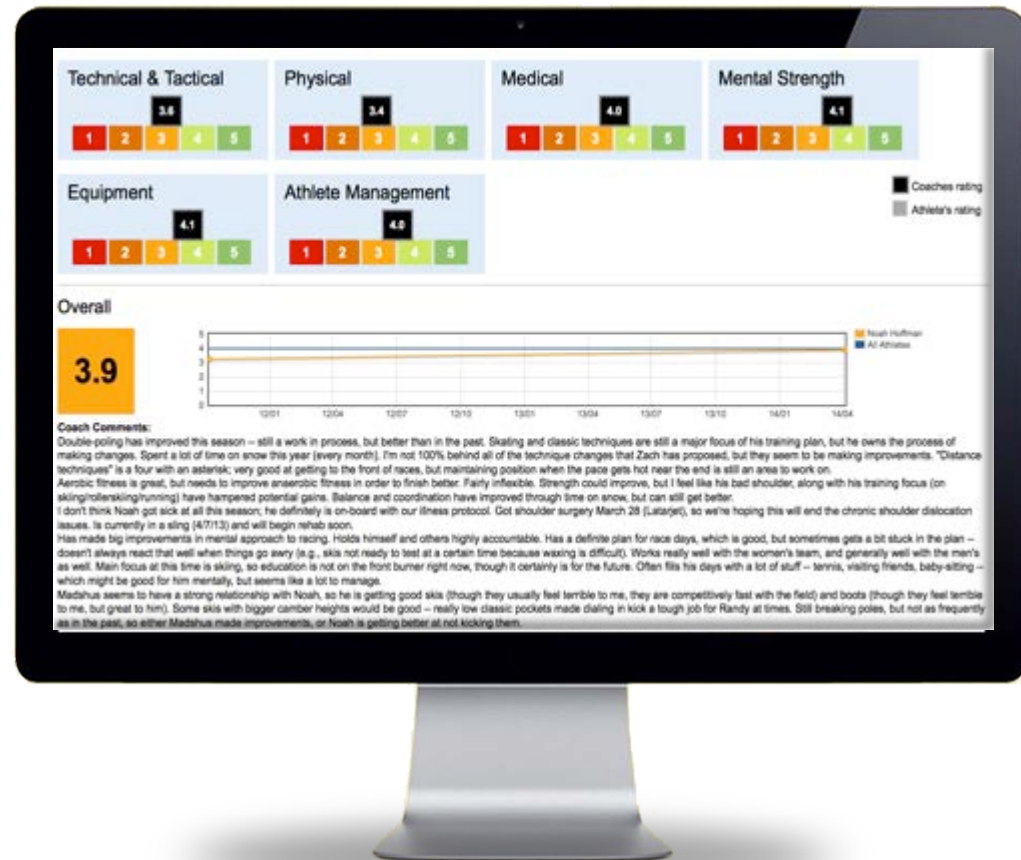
Technical & Tactical
3.6
1 2 3 4 5

Physical
3.4
1 2 3 4 5

Medical
4.0
1 2 3 4 5

Mental Strength
4.1
1 2 3 4 5

Equipment
4.1
1 2 3 4 5

Athlete Management
4.0
1 2 3 4 5

Coaches rating
Athlete's rating

Overall
3.9

5
4
3
2
1
0
12/01 12/04 12/07 12/10 13/01 13/04 13/07 13/10 14/01 14/04
Noah Hoffman
All Athletes

Coach Comments:
Double-poling has improved this season – still a work in process, but better than in the past. Skating and classic techniques are still a major focus of his training plan, but he owns the process of making changes. Spent a lot of time on snow this year (every month). I'm not 100% behind all of the technique changes that Zach has proposed, but they seem to be making improvements. "Distance techniques" is a four with an asterisk; very good at getting to the front of races, but maintaining position when the pace gets hot near the end is still an area to work on.
Aerobic fitness is great, but needs to improve anaerobic fitness in order to finish better. Fairly inflexible. Strength could improve, but I feel like his bad shoulder, along with his training focus (on skiing/rollerskiing/running) have hampered potential gains. Balance and coordination have improved through time on snow, but can still get better.
I don't think Noah got sick at all this season; he definitely is on-board with our illness protocol. Got shoulder surgery March 28 (Latarjet), so we're hoping this will end the chronic shoulder dislocation issues. Is currently in a sling (4/7/13) and will begin rehab soon.
Has made big improvements in mental approach to racing. Holds himself and others highly accountable. Has a definite plan for race days, which is good, but sometimes gets a bit stuck in the plan – doesn't always react that well when things go awry (e.g., skis not ready to test at a certain time because waxing is difficult). Works really well with the women's team, and generally well with the men's as well. Main focus at this time is skiing, so education is not on the front burner right now, though it certainly is for the future. Often fills his days with a lot of stuff – tennis, visiting friends, baby-sitting – which might be good for him mentally, but seems like a lot to manage.
Madshus seems to have a strong relationship with Noah, so he is getting good skis (though they usually feel terrible to me, they are competitively fast with the field) and boots (though they feel terrible to me, but great to him). Some skis with bigger camber heights would be good – really low classic pockets made dialing in kick a tough job for Randy at times. Still breaking poles, but not as frequently as in the past, so either Madshus made improvements, or Noah is getting better at not kicking them.